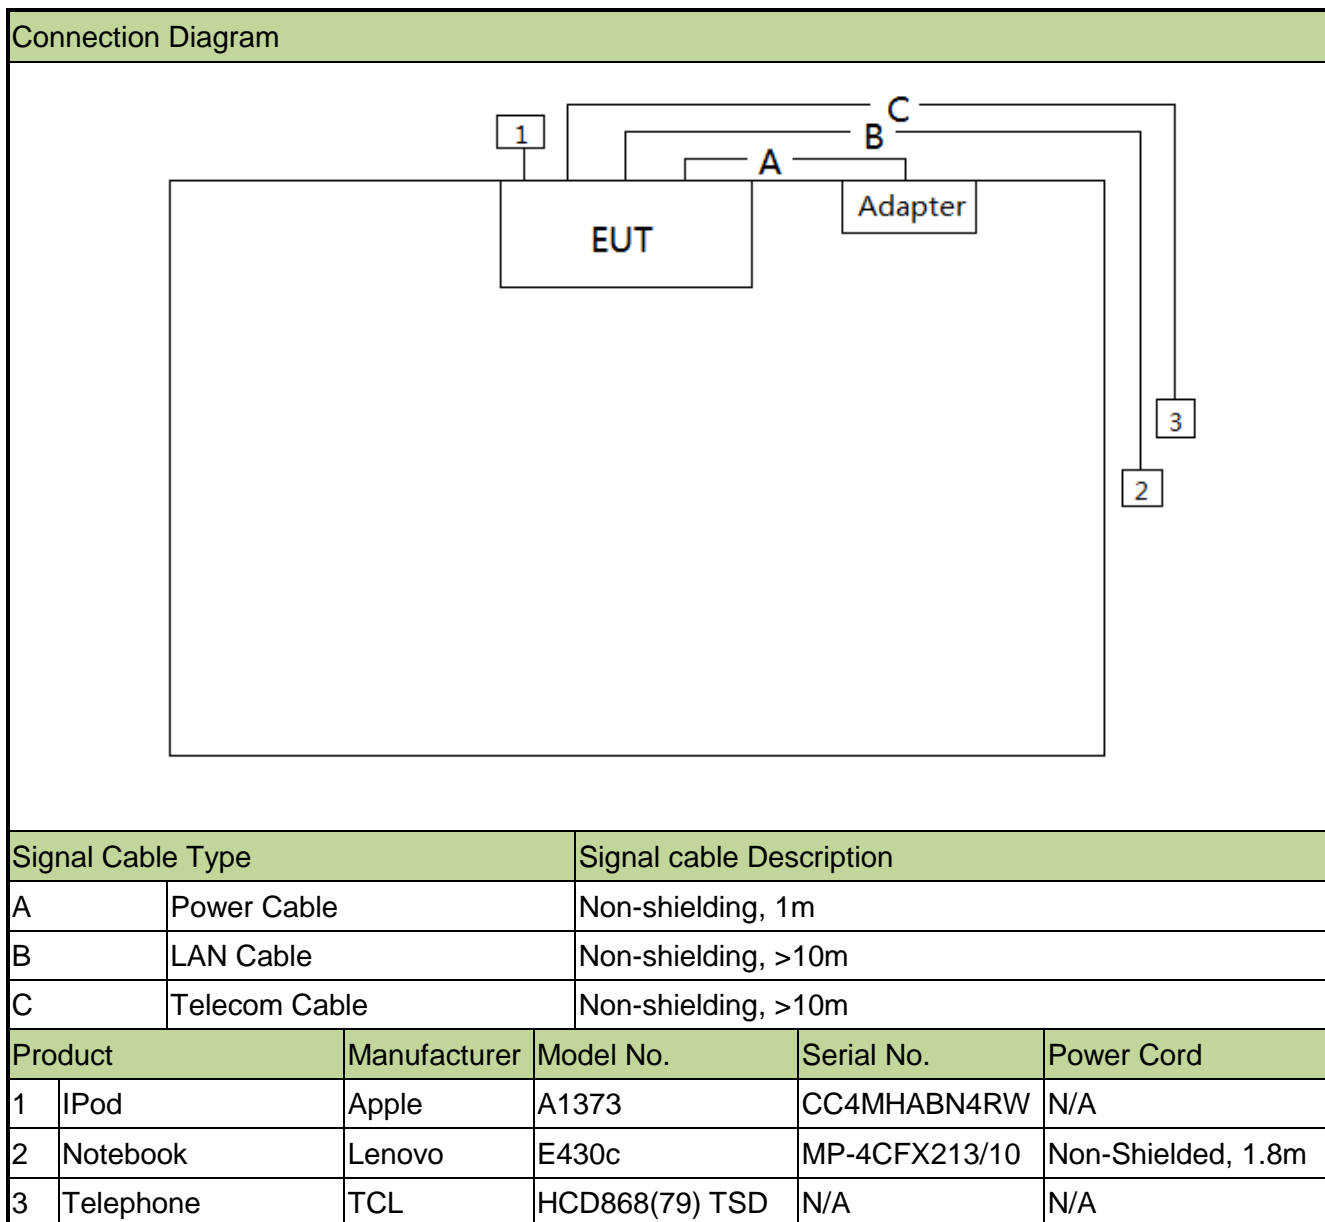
Connection Diagram

1
C
B
A
EUT
Adapter
3
2

| Signal Cable Type | | Signal cable Description |
|---|---|---|
| A | Power Cable | Non-shielding, 1m |
| B | LAN Cable | Non-shielding, >10m |
| C | Telecom Cable | Non-shielding, >10m |

| Product | | Manufacturer | Model No. | Serial No. | Power Cord |
|---|---|---|---|---|---|
| 1 | IPod | Apple | A1373 | CC4MHABN4RW | N/A |
| 2 | Notebook | Lenovo | E430c | MP-4CFX213/10 | Non-Shielded, 1.8m |
| 3 | Telephone | TCL | HCD868(79) TSD | N/A | N/A |